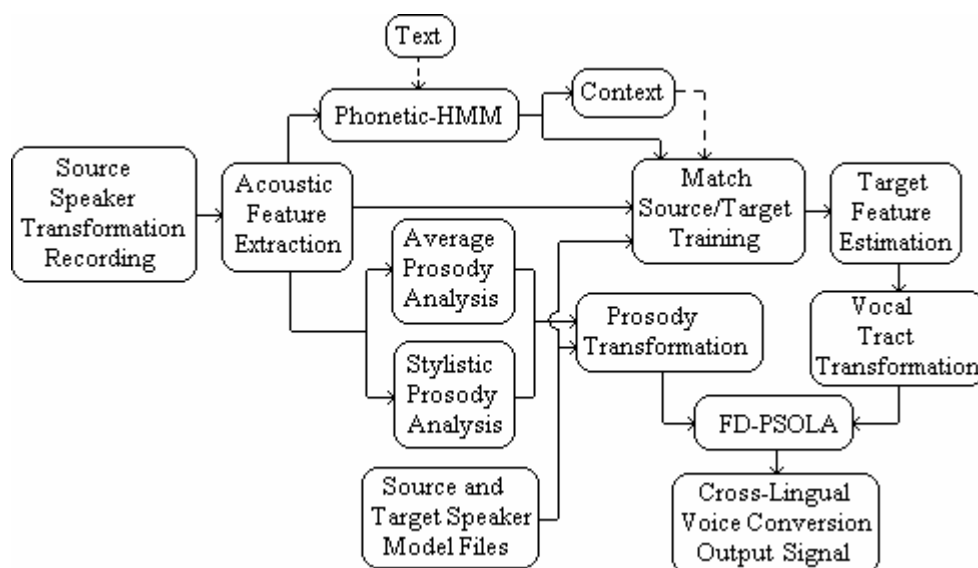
Text

Phonetic-HMM

Context

Source Speaker Transformation Recording

Acoustic Feature Extraction

Match Source/Target Training

Target Feature Estimation

Average Prosody Analysis

Prosody Transformation

Vocal Tract Transformation

Stylistic Prosody Analysis

FD-PSOLA

Source and Target Speaker Model Files

Cross-Lingual Voice Conversion Output Signal